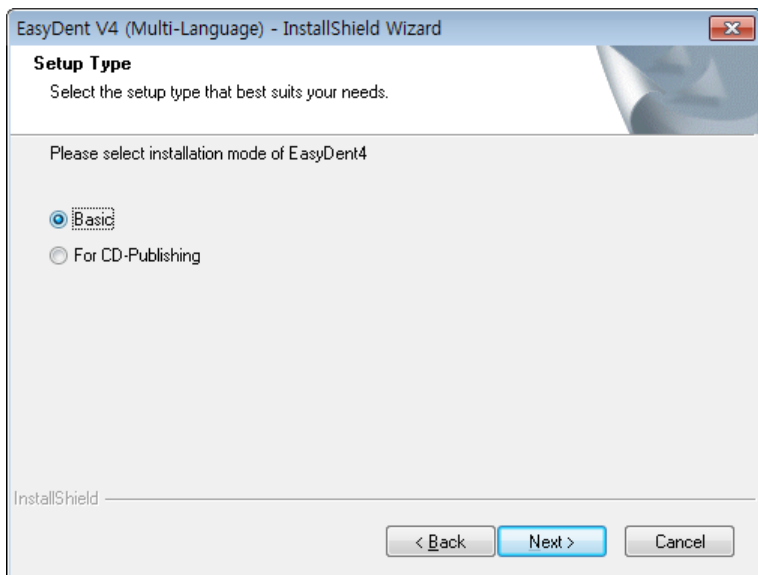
EasyDent V4 (Multi-Language) - InstallShield Wizard

Setup Type

Select the setup type that best suits your needs.

Please select installation mode of EasyDent4

Basic

For CD-Publishing

InstallShield

< Back

Next >

Cancel